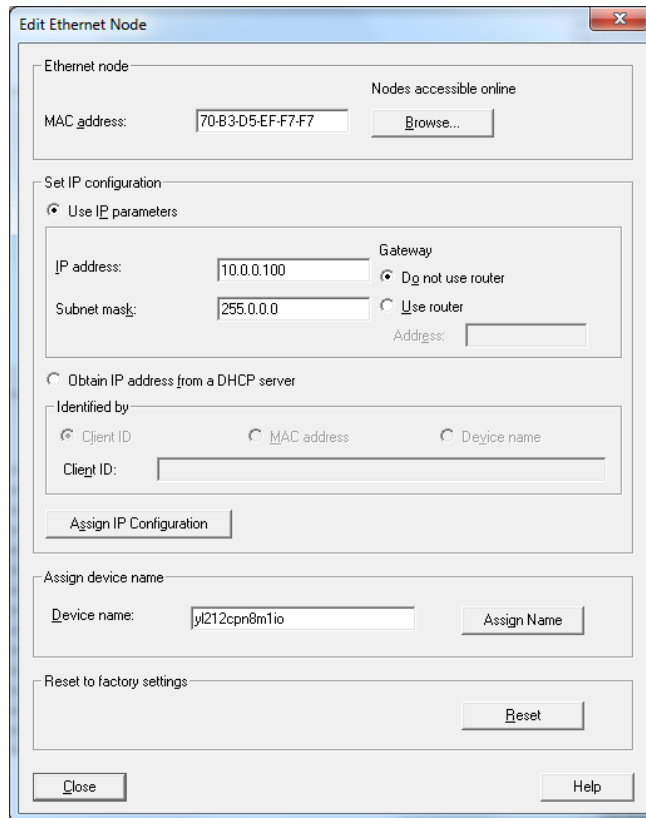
Edit Ethernet Node

Ethernet node

Nodes accessible online

MAC address: 70-B3-D5-EF-F7-F7 Browse...

Set IP configuration

Use IP parameters

Gateway

IP address: 10.0.0.100 Do not use router

Subnet mask: 255.0.0.0 Use router

Address:

Obtain IP address from a DHCP server

Identified by

Client ID MAC address Device name

Client ID:

Assign IP Configuration

Assign device name

Device name: yl212cpn8m1io Assign Name

Reset to factory settings

Reset

Close Help